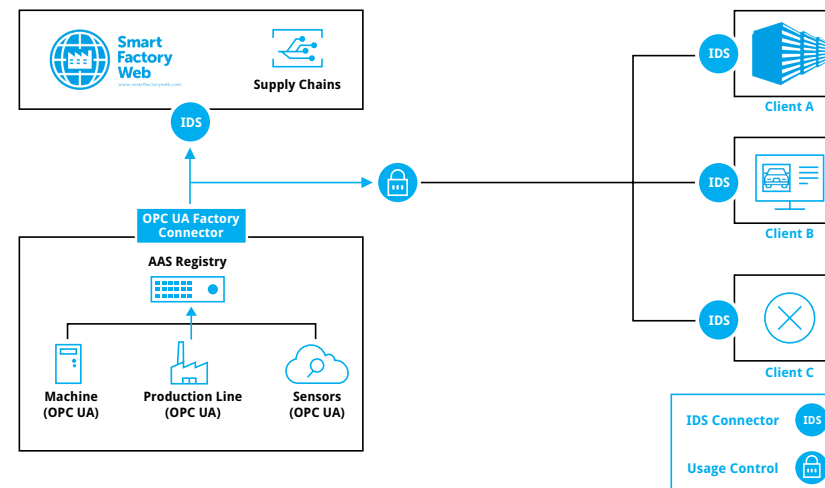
Smart Factory Web

www.smartfactoryweb.com

Supply Chains

IDS

OPC UA Factory Connector

AAS Registry

Machine (OPC UA)

Production Line (OPC UA)

Sensors (OPC UA)

IDS

Client A

IDS

Client B

IDS

Client C

IDS Connector

IDS

Usage Control